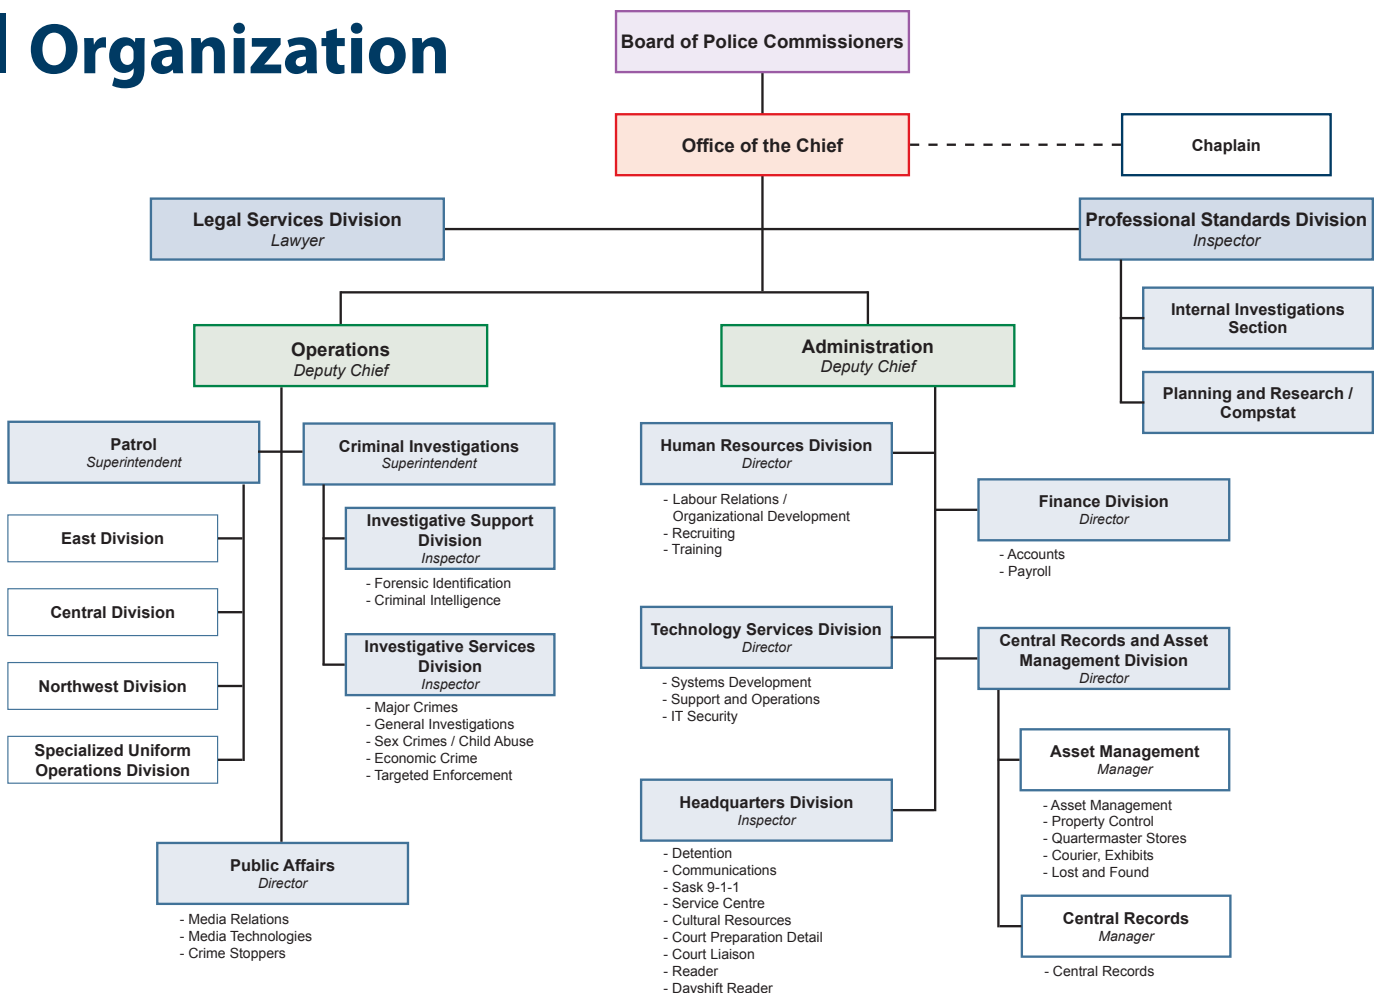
Organization

Board of Police Commissioners

Office of the Chief

Chaplain

Legal Services Division
Lawyer

Professional Standards Division
Inspector

Internal Investigations Section

Planning and Research / Compstat

Operations
Deputy Chief

Patrol
Superintendent

East Division

Central Division

Northwest Division

Specialized Uniform Operations Division

Criminal Investigations
Superintendent

Investigative Support Division
Inspector

- Forensic Identification
- Criminal Intelligence

Investigative Services Division
Inspector

- Major Crimes
- General Investigations
- Sex Crimes / Child Abuse
- Economic Crime
- Targeted Enforcement

Public Affairs
Director

- Media Relations
- Media Technologies
- Crime Stoppers

Administration
Deputy Chief

Human Resources Division
Director

- Labour Relations / Organizational Development
- Recruiting
- Training

Technology Services Division
Director

- Systems Development
- Support and Operations
- IT Security

Headquarters Division
Inspector

- Detention
- Communications
- Sask 9-1-1
- Service Centre
- Cultural Resources
- Court Preparation Detail
- Court Liaison
- Reader
- Dayshift Reader

Finance Division
Director

- Accounts
- Payroll

Central Records and Asset Management Division
Director

Asset Management
Manager

- Asset Management
- Property Control
- Quartermaster Stores
- Courier, Exhibits
- Lost and Found

Central Records
Manager

- Central Records